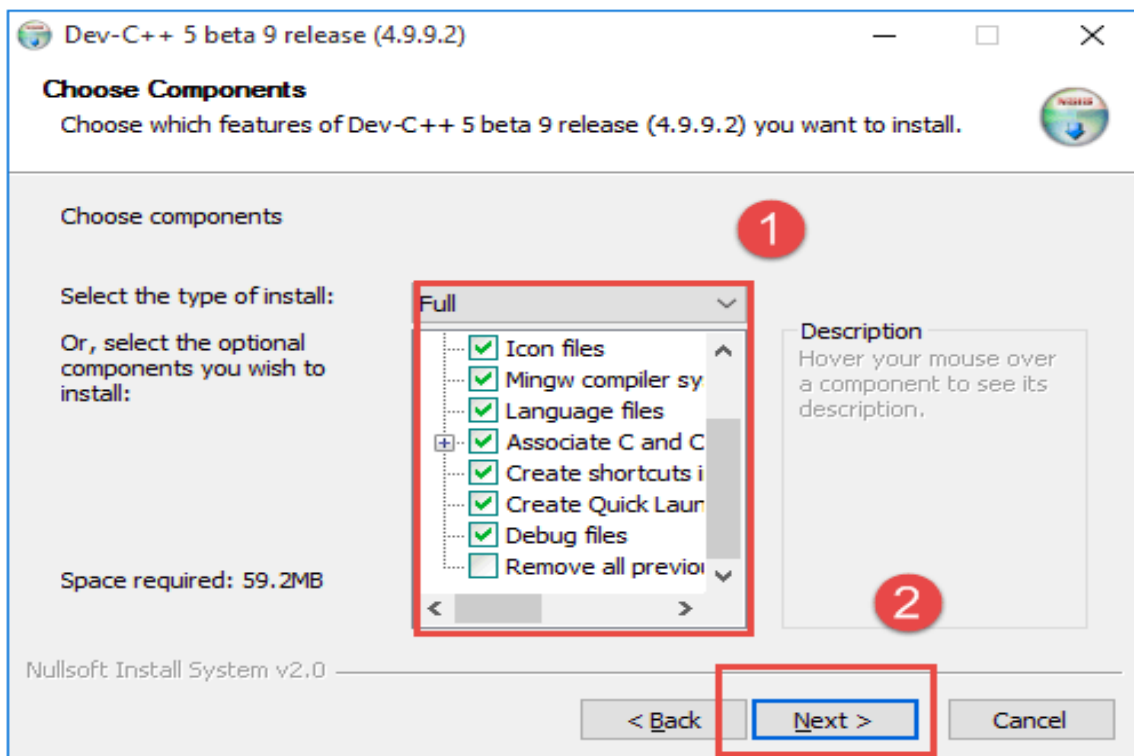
Dev-C++ 5 beta 9 release (4.9.9.2)

Choose Components
Choose which features of Dev-C++ 5 beta 9 release (4.9.9.2) you want to install.

Choose components

1

Select the type of install:

Full

Or, select the optional components you wish to install:

Icon files
Mingw compiler sy
Language files
Associate C and C
Create shortcuts i
Create Quick Laun
Debug files
Remove all previo

Description
Hover your mouse over a component to see its description.

Space required: 59.2MB

2

Nullsoft Install System v2.0

< Back

Next >

Cancel